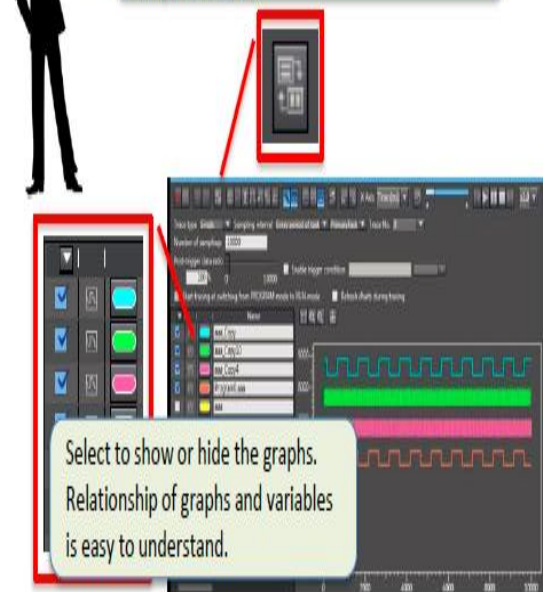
Trace type Sampling interval Number of samplings 10000 Post-trigger (data ratio) Enable trigger condition

Start tracing at switching from PROGRAM mode to RUN mode Refresh charts during tracing

Name

aaa_Copy

aaa_Copy10

aaa_Copy4

aaa

Select to show or hide the graphs. Relationship of graphs and variables is easy to understand.